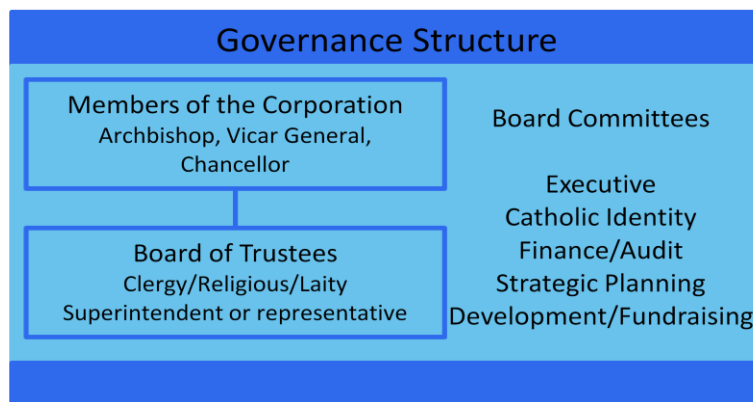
Governance Structure

Members of the Corporation
Archbishop, Vicar General, Chancellor

Board of Trustees
Clergy/Religious/Laity
Superintendent or representative

Board Committees

Executive
Catholic Identity
Finance/Audit
Strategic Planning
Development/Fundraising